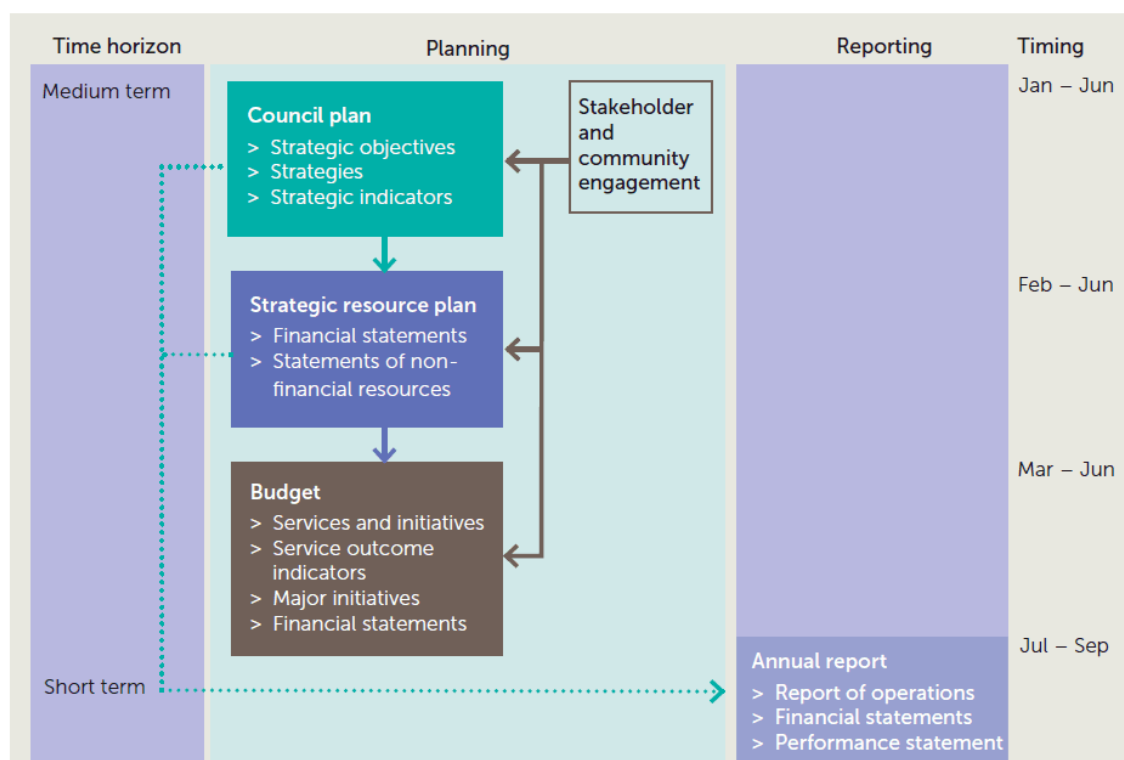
Time horizon

Planning

Reporting

Timing

Medium term

Council plan
> Strategic objectives
> Strategies
> Strategic indicators

Stakeholder and community engagement

Jan – Jun

Strategic resource plan
> Financial statements
> Statements of non-financial resources

Feb – Jun

Budget
> Services and initiatives
> Service outcome indicators
> Major initiatives
> Financial statements

Mar – Jun

Short term

Annual report
> Report of operations
> Financial statements
> Performance statement

Jul – Sep